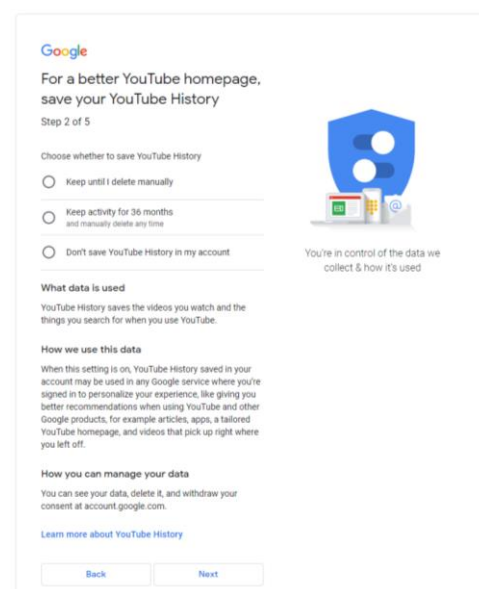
Google

For a better YouTube homepage, save your YouTube History

Step 2 of 5

Choose whether to save YouTube History

Keep until I delete manually

Keep activity for 36 months
and manually delete any time

Don't save YouTube History in my account

What data is used

YouTube History saves the videos you watch and the things you search for when you use YouTube.

How we use this data

When this setting is on, YouTube History saved in your account may be used in any Google service where you're signed in to personalize your experience, like giving you better recommendations when using YouTube and other Google products, for example articles, apps, a tailored YouTube homepage, and videos that pick up right where you left off.

How you can manage your data

You can see your data, delete it, and withdraw your consent at account.google.com.

Learn more about YouTube History

Back

Next

You're in control of the data we collect & how it's used